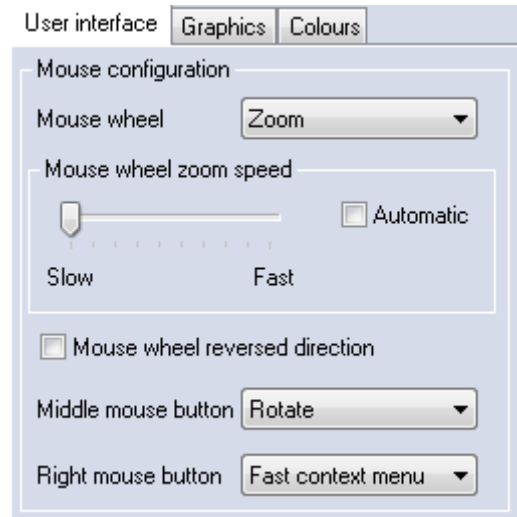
User interface Graphics Colours

Mouse configuration

Mouse wheel Zoom

Mouse wheel zoom speed

Automatic

Slow Fast

Mouse wheel reversed direction

Middle mouse button Rotate

Right mouse button Fast context menu